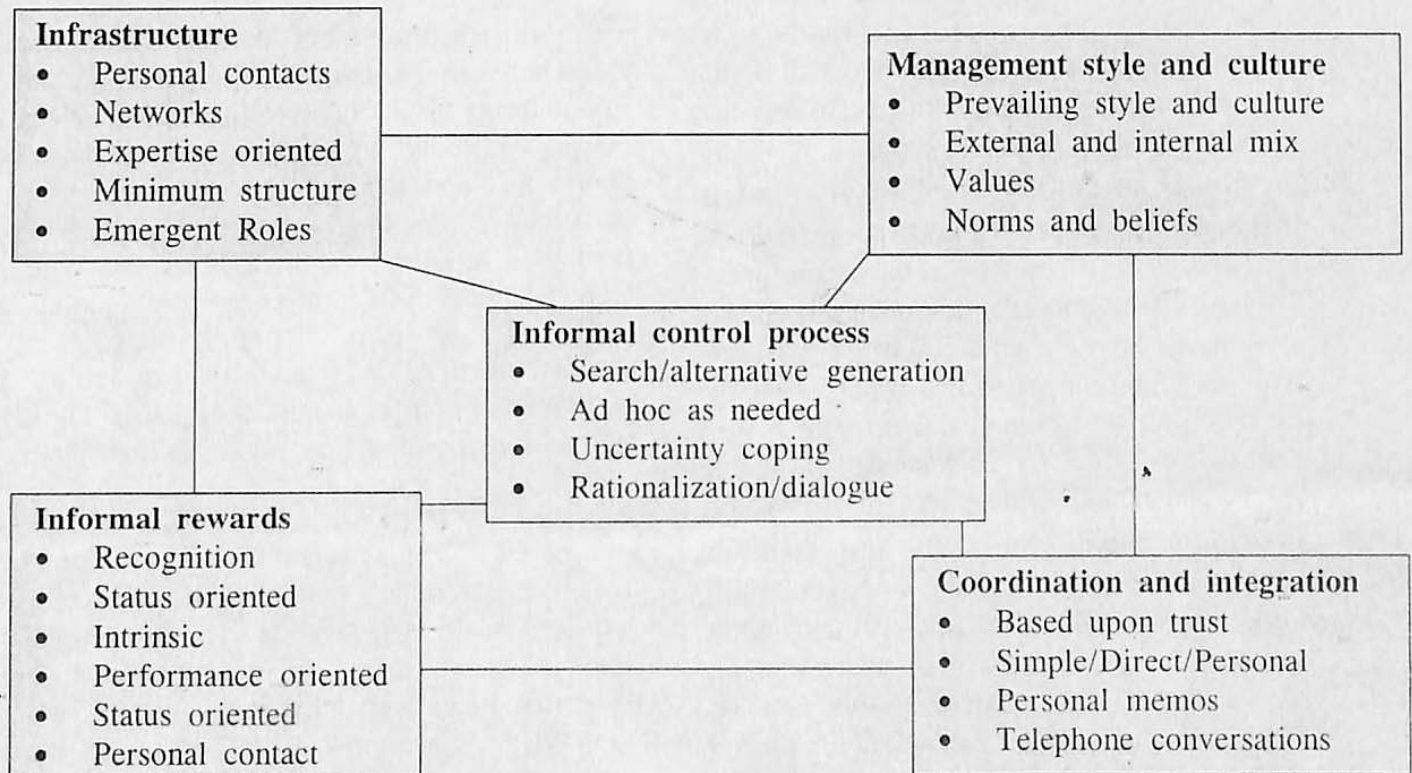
Infrastructure
- Personal contacts
- Networks
- Expertise oriented
- Minimum structure
- Emergent Roles

Management style and culture
- Prevailing style and culture
- External and internal mix
- Values
- Norms and beliefs

Informal control process
- Search/alternative generation
- Ad hoc as needed
- Uncertainty coping
- Rationalization/dialogue

Informal rewards
- Recognition
- Status oriented
- Intrinsic
- Performance oriented
- Status oriented
- Personal contact

Coordination and integration
- Based upon trust
- Simple/Direct/Personal
- Personal memos
- Telephone conversations